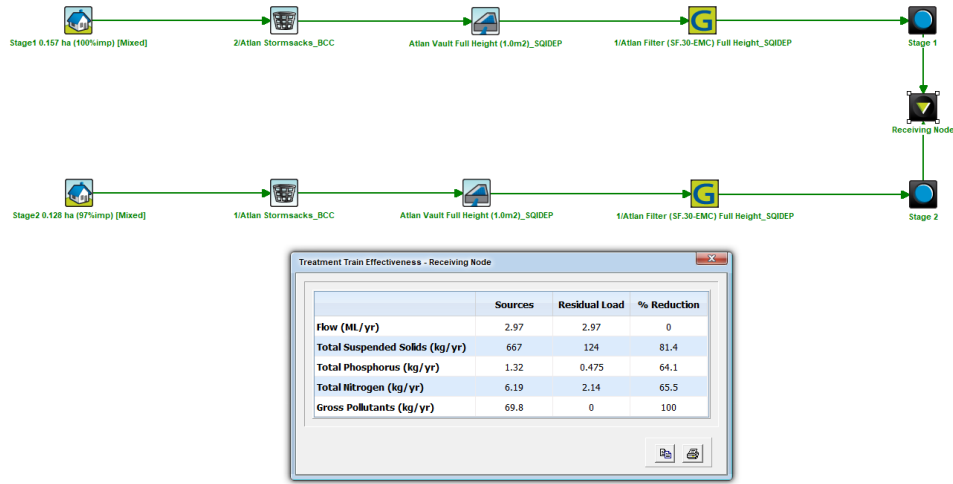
Stage1 0.157 ha (100%imp) [Mixed]

2/Atlan Stormsacks_BCC

Atlan Vault Full Height (1.0m2)_SQIDEP

1/Atlan Filter (SF.30-EMC) Full Height_SQIDEP

Stage 1

Receiving Node

Stage2 0.128 ha (97%imp) [Mixed]

1/Atlan Stormsacks_BCC

Atlan Vault Full Height (1.0m2)_SQIDEP

1/Atlan Filter (SF.30-EMC) Full Height_SQIDEP

Stage 2

Treatment Train Effectiveness - Receiving Node

| | Sources | Residual Load | % Reduction |
|---|---|---|---|
| Flow (ML/yr) | 2.97 | 2.97 | 0 |
| Total Suspended Solids (kg/yr) | 667 | 124 | 81.4 |
| Total Phosphorus (kg/yr) | 1.32 | 0.475 | 64.1 |
| Total Nitrogen (kg/yr) | 6.19 | 2.14 | 65.5 |
| Gross Pollutants (kg/yr) | 69.8 | 0 | 100 |